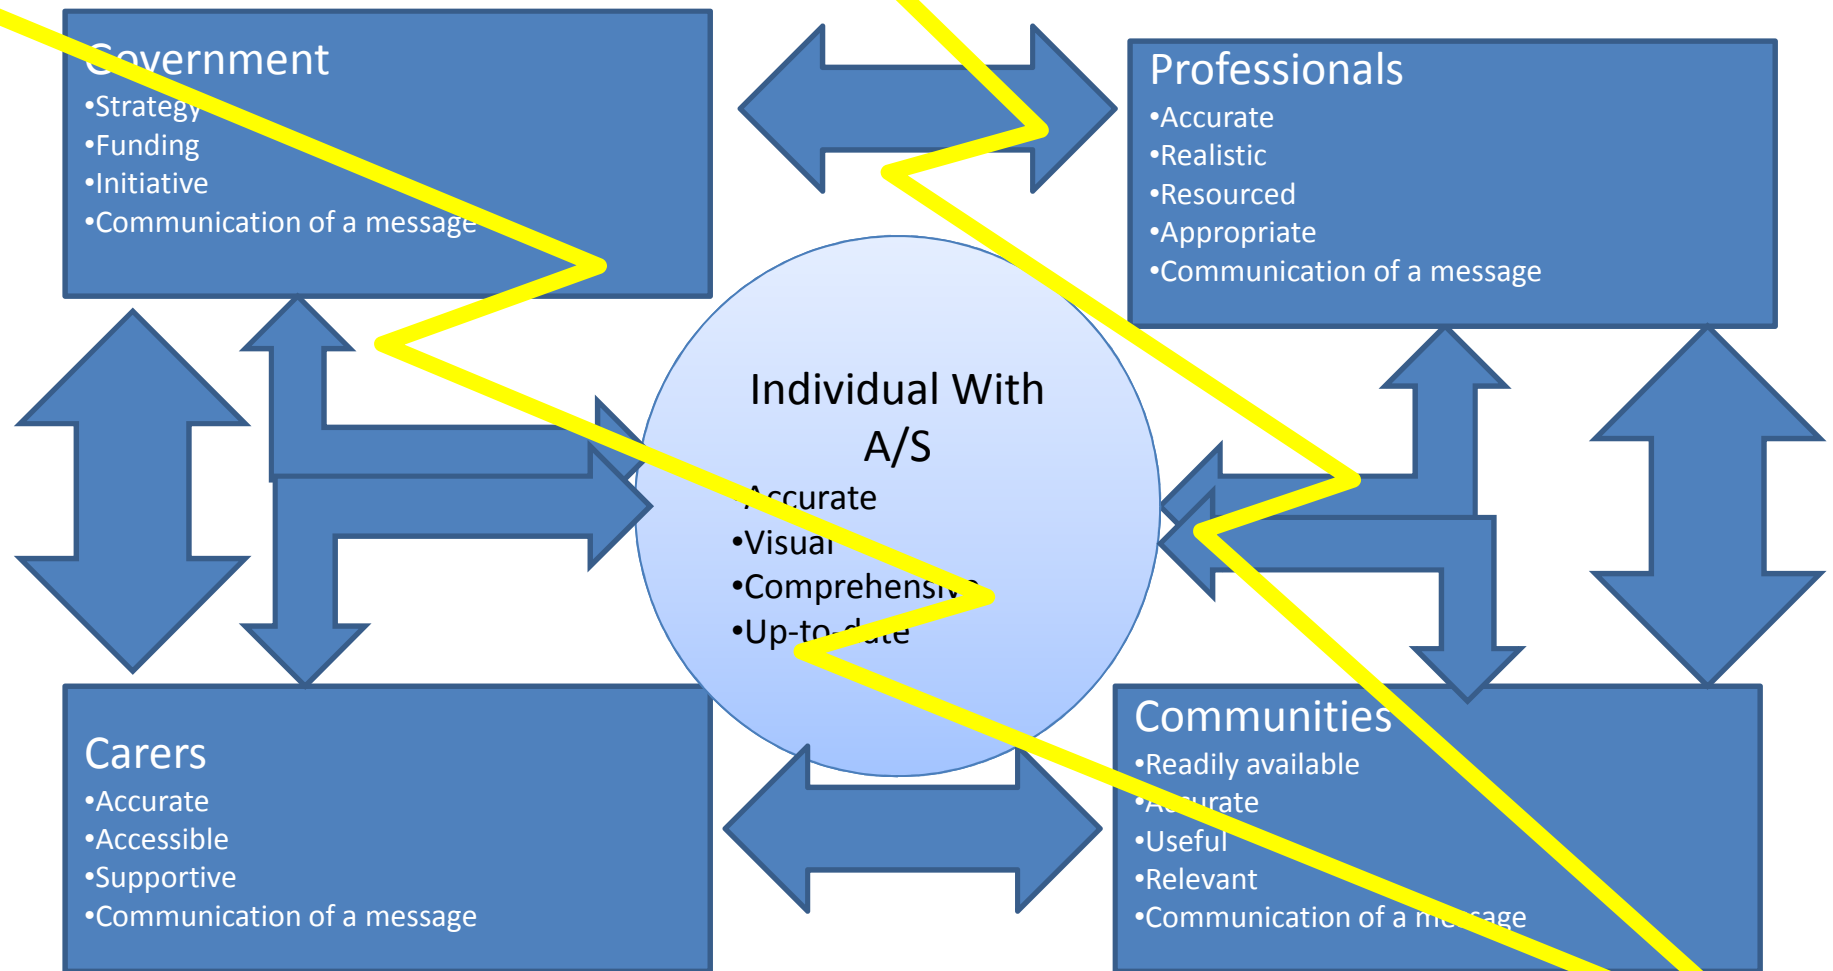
Government
•Strategy
•Funding
•Initiative
•Communication of a message

Professionals
•Accurate
•Realistic
•Resourced
•Appropriate
•Communication of a message

Individual With A/S
•Accurate
•Visual
•Comprehensive
•Up-to-date

Carers
•Accurate
•Accessible
•Supportive
•Communication of a message

Communities
•Readily available
•Accurate
•Useful
•Relevant
•Communication of a message